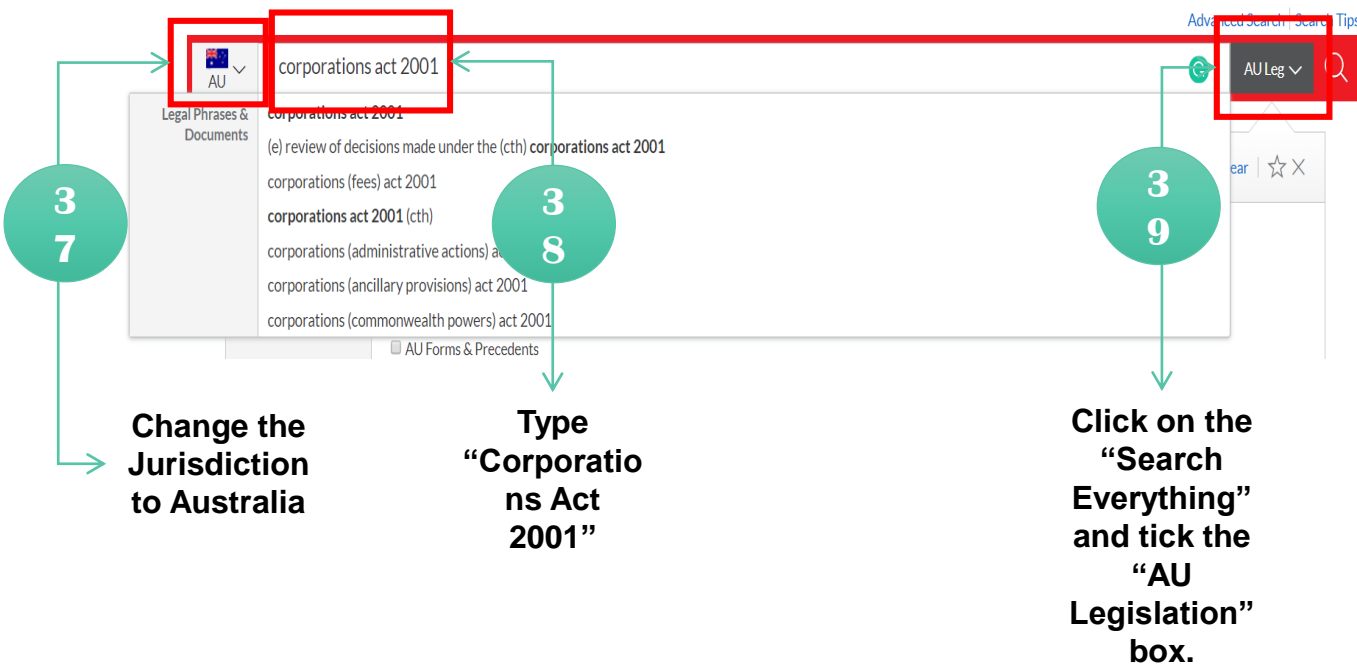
Advanced Search | Search Tips

AU

corporations act 2001

AU Leg

Legal Phrases & Documents

corporations act 2001

(e) review of decisions made under the (cth) corporations act 2001

corporations (fees) act 2001

corporations act 2001 (cth)

corporations (administrative actions) a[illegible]

corporations (ancillary provisions) act 2001

corporations (commonwealth powers) act 2001

AU Forms & Precedents

ear

37

38

39

Change the Jurisdiction to Australia

Type "Corporations Act 2001"

Click on the "Search Everything" and tick the "AU Legislation" box.